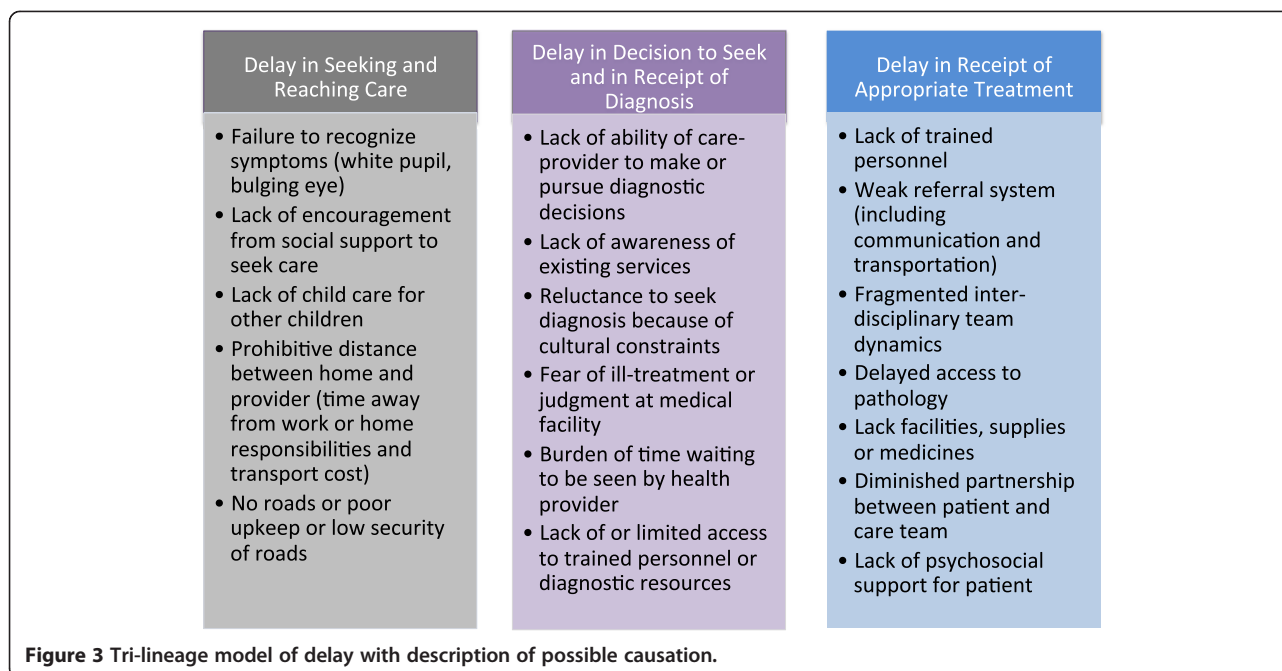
Delay in Seeking and Reaching Care

• Failure to recognize symptoms (white pupil, bulging eye)
• Lack of encouragement from social support to seek care
• Lack of child care for other children
• Prohibitive distance between home and provider (time away from work or home responsibilities and transport cost)
• No roads or poor upkeep or low security of roads

Delay in Decision to Seek and in Receipt of Diagnosis

• Lack of ability of care-provider to make or pursue diagnostic decisions
• Lack of awareness of existing services
• Reluctance to seek diagnosis because of cultural constraints
• Fear of ill-treatment or judgment at medical facility
• Burden of time waiting to be seen by health provider
• Lack of or limited access to trained personnel or diagnostic resources

Delay in Receipt of Appropriate Treatment

• Lack of trained personnel
• Weak referral system (including communication and transportation)
• Fragmented inter-disciplinary team dynamics
• Delayed access to pathology
• Lack facilities, supplies or medicines
• Diminished partnership between patient and care team
• Lack of psychosocial support for patient

Figure 3 Tri-lineage model of delay with description of possible causation.